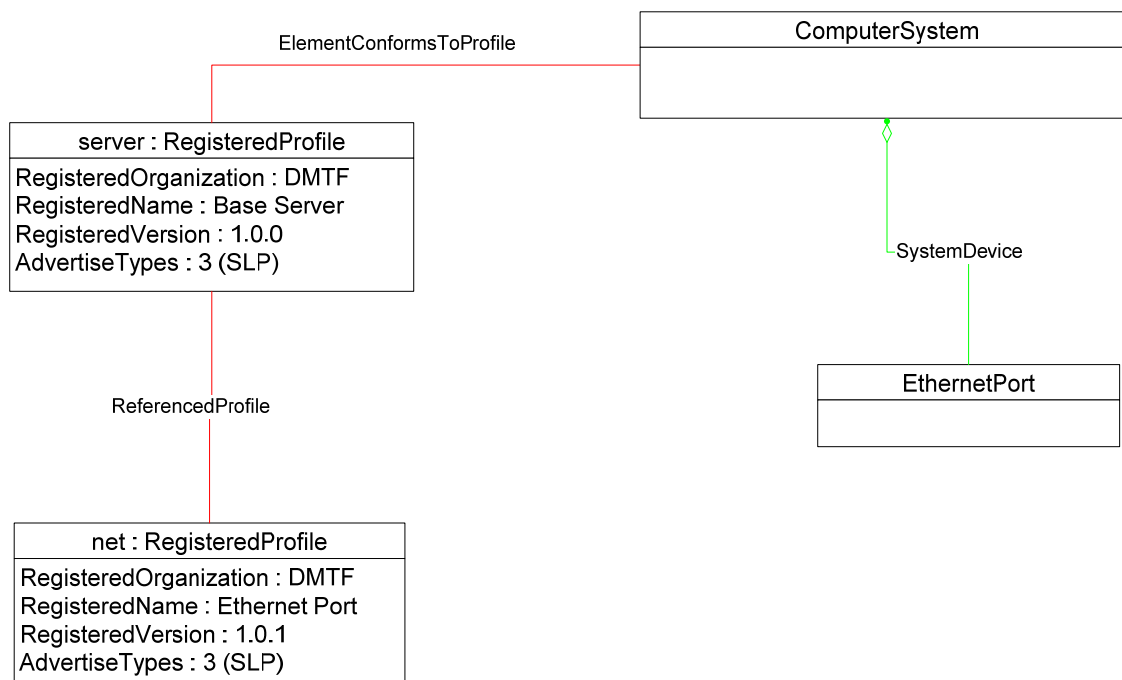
ElementConformsToProfile

ComputerSystem

server : RegisteredProfile

RegisteredOrganization : DMTF
RegisteredName : Base Server
RegisteredVersion : 1.0.0
AdvertiseTypes : 3 (SLP)

SystemDevice

EthernetPort

ReferencedProfile

net : RegisteredProfile

RegisteredOrganization : DMTF
RegisteredName : Ethernet Port
RegisteredVersion : 1.0.1
AdvertiseTypes : 3 (SLP)